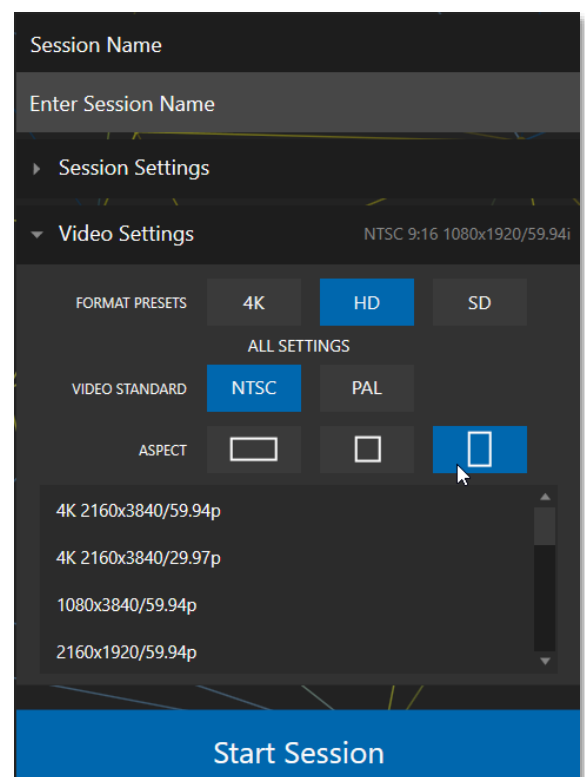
Session Name

Enter Session Name

Session Settings

Video Settings

NTSC 9:16 1080x1920/59.94i

FORMAT PRESETS

4K

HD

SD

ALL SETTINGS

VIDEO STANDARD

NTSC

PAL

ASPECT

4K 2160x3840/59.94p

4K 2160x3840/29.97p

1080x3840/59.94p

2160x1920/59.94p

Start Session